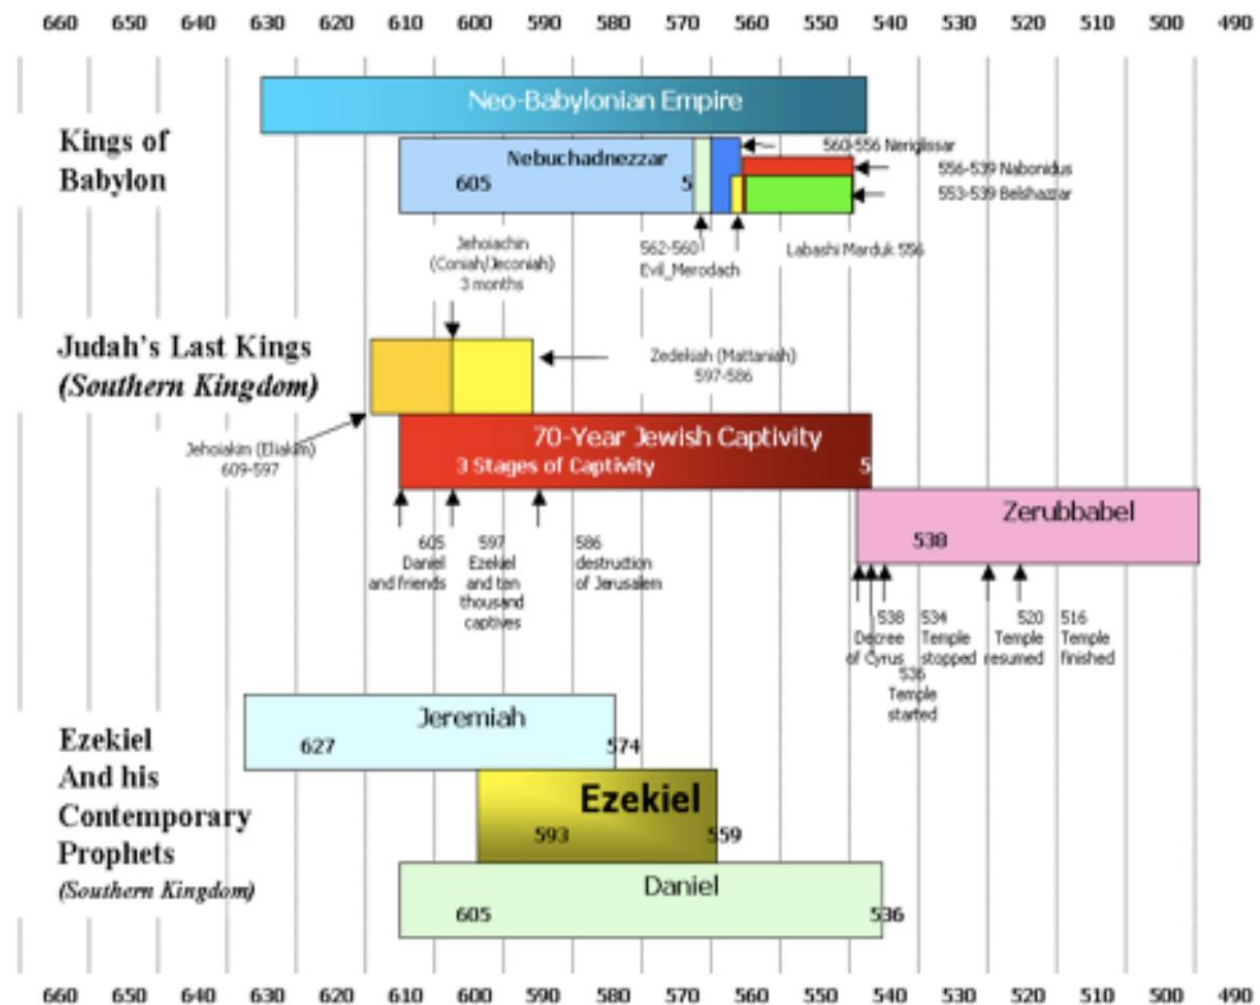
660 650 640 630 620 610 600 590 580 570 560 550 540 530 520 510 500 490

Neo-Babylonian Empire

Kings of Babylon

Nebuchadnezzar
605
5

560-556 Neriglissar
556-539 Nabonidus
553-539 Belshazzar

562-560 Evil_Merodach

Labashi Marduk 556

Jehoiachin (Coniah/Jeconiah) 3 months

Judah's Last Kings (Southern Kingdom)

Zedekiah (Mattaniah) 597-586

Jehoiakim (Eliakim) 609-597

70-Year Jewish Captivity
3 Stages of Captivity
5

605 Daniel and friends

597 Ezekiel and ten thousand captives

586 destruction of Jerusalem

Zerubbabel
538

538 Decree of Cyrus

536 Temple started

534 Temple stopped

520 Temple resumed

516 Temple finished

Ezekiel And his Contemporary Prophets (Southern Kingdom)

Jeremiah
627
574

Ezekiel
593
559

Daniel
605
536

660 650 640 630 620 610 600 590 580 570 560 550 540 530 520 510 500 490